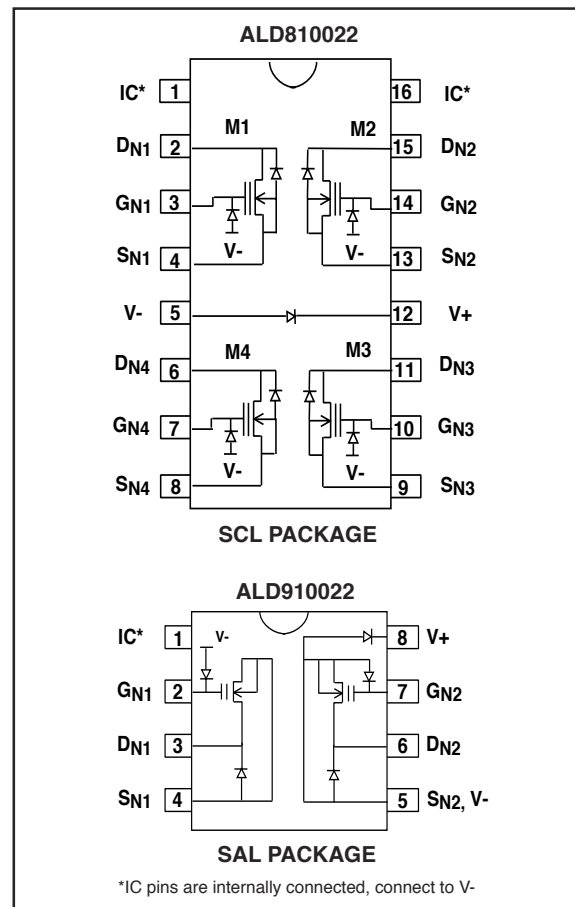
ALD810022

IC* 1
16 IC*
$D_{N1}$ 2
M1
M2
15 $D_{N2}$
$G_{N1}$ 3
14 $G_{N2}$
V-
V-
$S_{N1}$ 4
13 $S_{N2}$
V- 5
12 V+
$D_{N4}$ 6
M4
M3
11 $D_{N3}$
$G_{N4}$ 7
10 $G_{N3}$
V-
V-
$S_{N4}$ 8
9 $S_{N3}$

SCL PACKAGE

ALD910022

IC* 1
V-
8 V+
$G_{N1}$ 2
7 $G_{N2}$
$D_{N1}$ 3
6 $D_{N2}$
$S_{N1}$ 4
5 $S_{N2}$, V-

SAL PACKAGE

*IC pins are internally connected, connect to V-